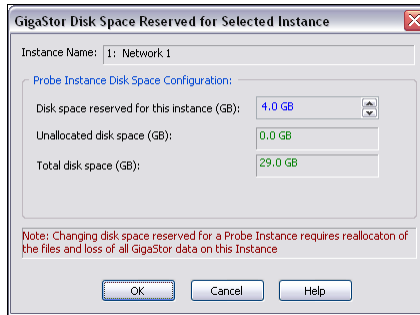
GigaStor Disk Space Reserved for Selected Instance

Instance Name: 1: Network 1

Probe Instance Disk Space Configuration:

Disk space reserved for this instance (GB): 4.0 GB

Unallocated disk space (GB): 0.0 GB

Total disk space (GB): 29.0 GB

Note: Changing disk space reserved for a Probe Instance requires reallocaton of the files and loss of all GigaStor data on this Instance

OK Cancel Help